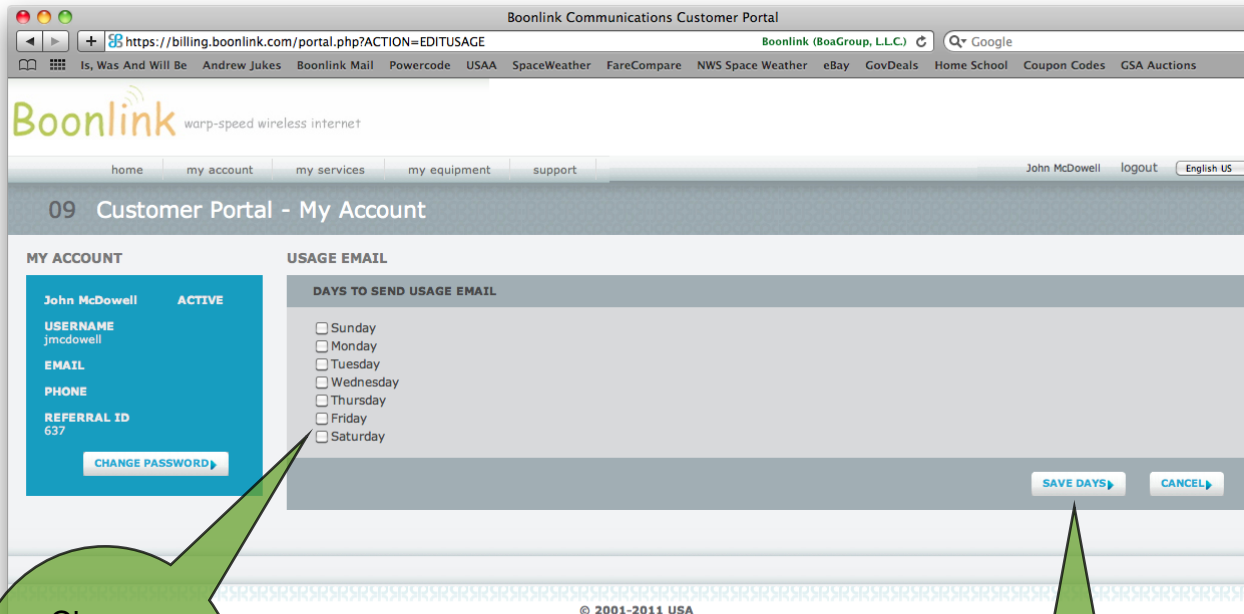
Boonlink Communications Customer Portal

https://billing.boonlink.com/portal.php?ACTION=EDITUSAGE

Boonlink (BoaGroup, L.L.C.)

Google

Is, Was And Will Be Andrew Jukes Boonlink Mail Powercode USAA SpaceWeather FareCompare NWS Space Weather eBay GovDeals Home School Coupon Codes GSA Auctions

Boonlink warp-speed wireless internet

home my account my services my equipment support

John McDowell logout English US

09 Customer Portal - My Account

MY ACCOUNT

John McDowell ACTIVE

USERNAME
jmcdowell

EMAIL

PHONE

REFERRAL ID
637

CHANGE PASSWORD

USAGE EMAIL

DAYS TO SEND USAGE EMAIL

Sunday
Monday
Tuesday
Wednesday
Thursday
Friday
Saturday

SAVE DAYS

CANCEL

© 2001-2011 USA

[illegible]